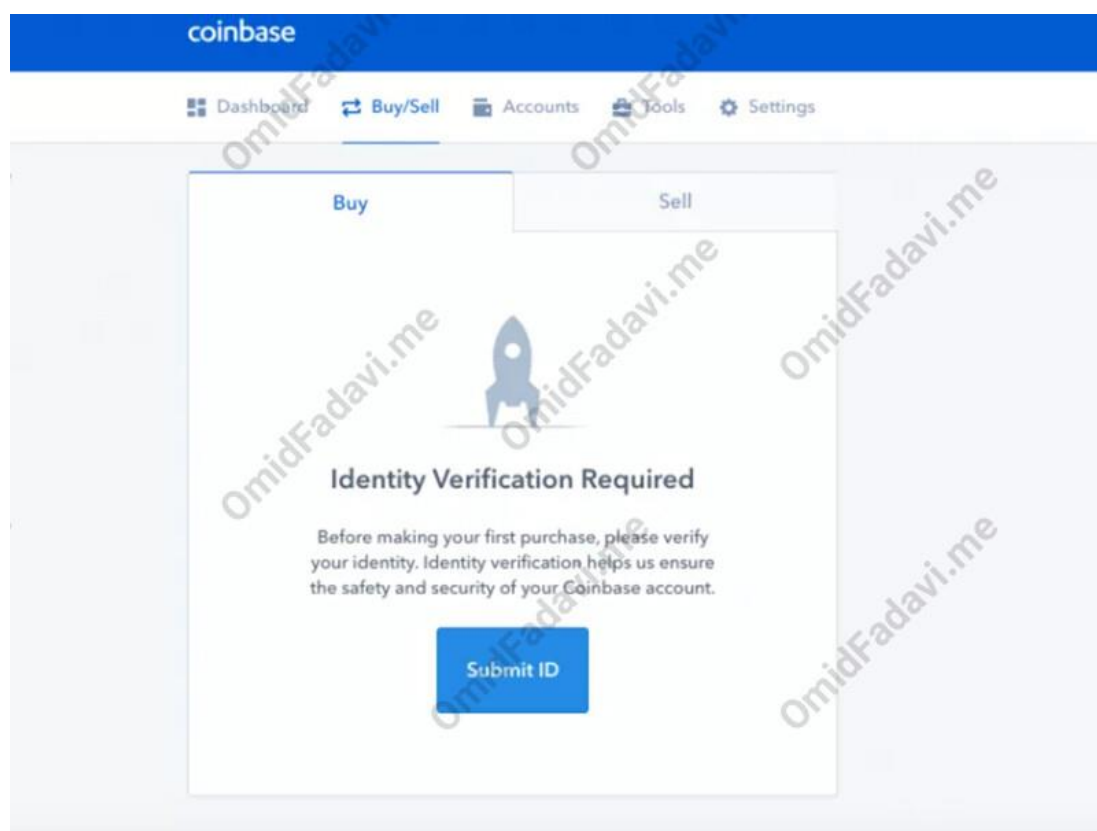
coinbase

Dashboard Buy/Sell Accounts Tools Settings

Buy Sell

Identity Verification Required

Before making your first purchase, please verify your identity. Identity verification helps us ensure the safety and security of your Coinbase account.

Submit ID

OmidFadavi.me OmidFadavi.me OmidFadavi.me OmidFadavi.me OmidFadavi.me OmidFadavi.me OmidFadavi.me OmidFadavi.me